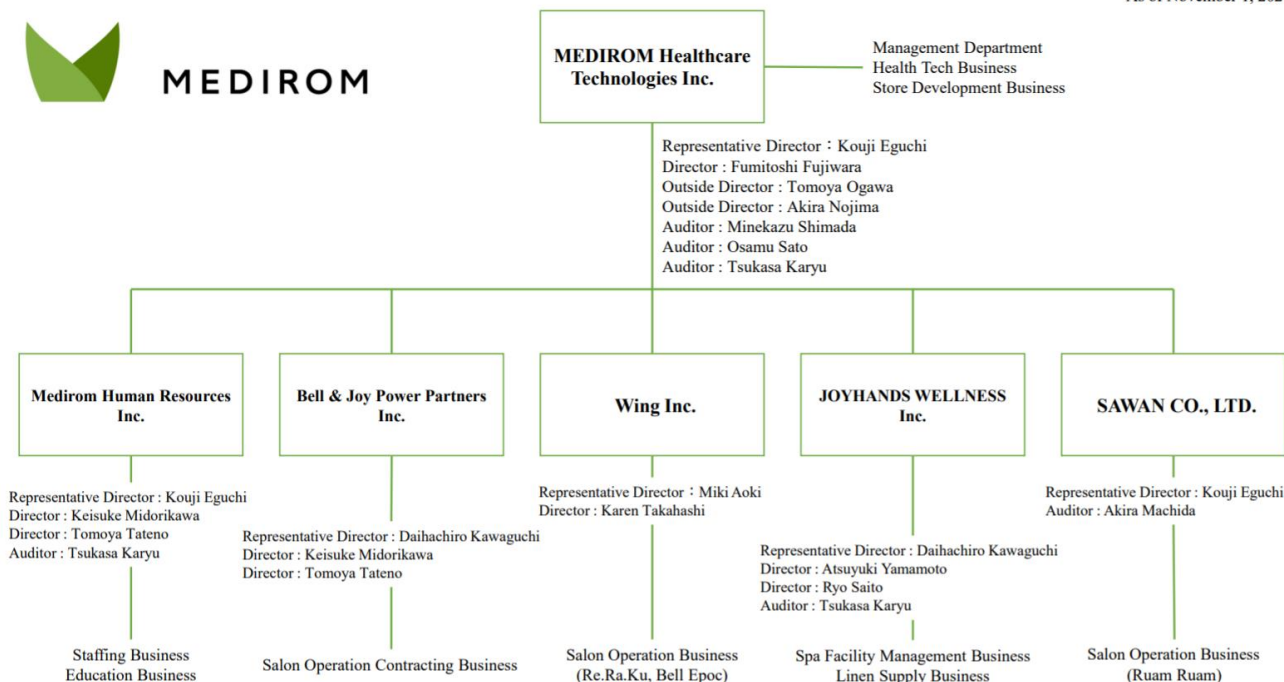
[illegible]

MEDIROM

MEDIROM Healthcare Technologies Inc.

Management Department
Health Tech Business
Store Development Business

Representative Director：Kouji Eguchi
Director : Fumitoshi Fujiwara
Outside Director : Tomoya Ogawa
Outside Director : Akira Nojima
Auditor : Minekazu Shimada
Auditor : Osamu Sato
Auditor : Tsukasa Karyu

Medirom Human Resources Inc.

Representative Director : Kouji Eguchi
Director : Keisuke Midorikawa
Director : Tomoya Tateno
Auditor : Tsukasa Karyu

Staffing Business
Education Business

Bell & Joy Power Partners Inc.

Representative Director : Daihachiro Kawaguchi
Director : Keisuke Midorikawa
Director : Tomoya Tateno

Salon Operation Contracting Business

Wing Inc.

Representative Director：Miki Aoki
Director : Karen Takahashi

Salon Operation Business
(Re.Ra.Ku, Bell Epoc)

JOYHANDS WELLNESS Inc.

Representative Director : Daihachiro Kawaguchi
Director : Atsuyuki Yamamoto
Director : Ryo Saito
Auditor : Tsukasa Karyu

Spa Facility Management Business
Linen Supply Business

SAWAN CO., LTD.

Representative Director : Kouji Eguchi
Auditor : Akira Machida

Salon Operation Business
(Ruam Ruam)